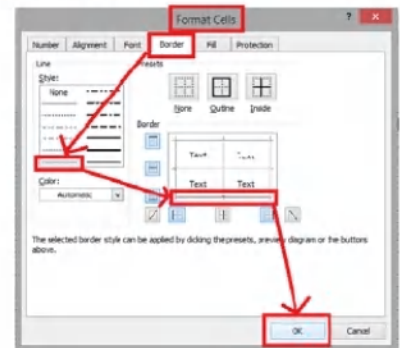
Format Cells

?

Number Alignment Font Border Fill Protection

Line

Style:

None

Color:

Automatic

Presets

None Outline Inside

Border

Text Text

Text Text

The selected border style can be applied by clicking the presets, preview diagram or the buttons above.

OK Cancel